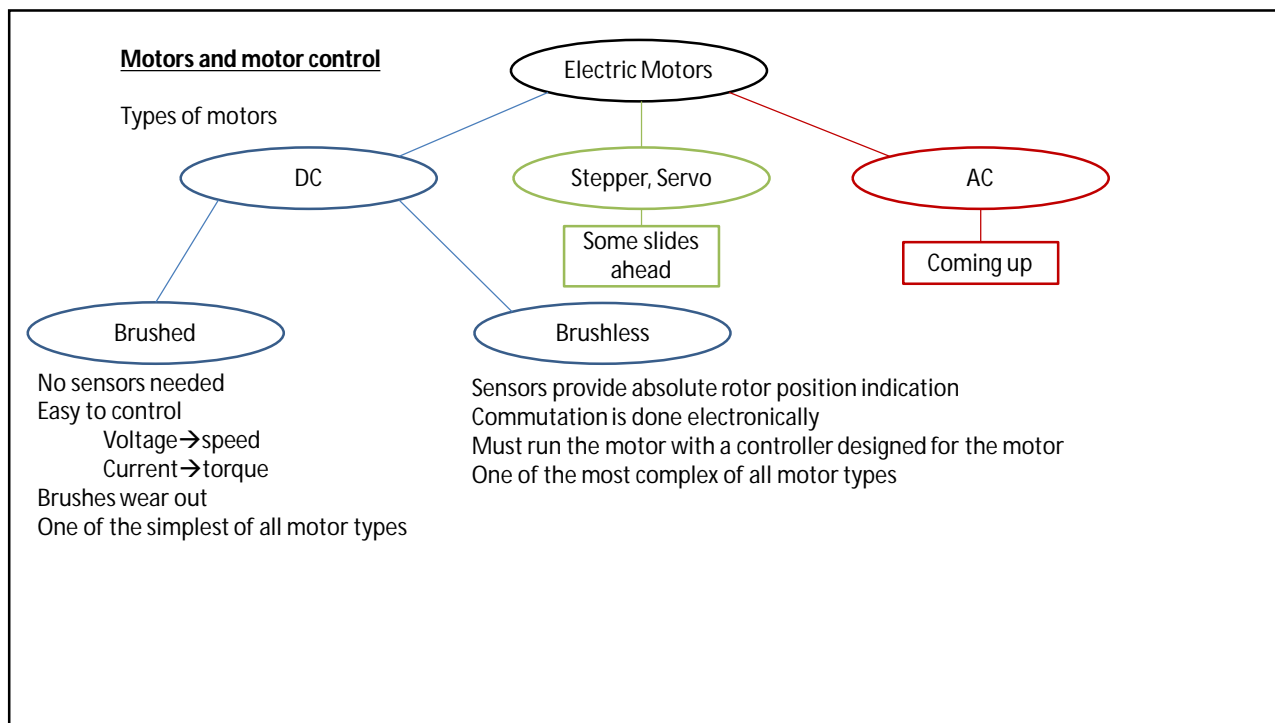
**Motors and motor control**

Types of motors

Electric Motors

DC

Stepper, Servo

AC

Some slides ahead

Coming up

Brushed

Brushless

No sensors needed
Easy to control
Voltage→speed
Current→torque
Brushes wear out
One of the simplest of all motor types

Sensors provide absolute rotor position indication
Commutation is done electronically
Must run the motor with a controller designed for the motor
One of the most complex of all motor types